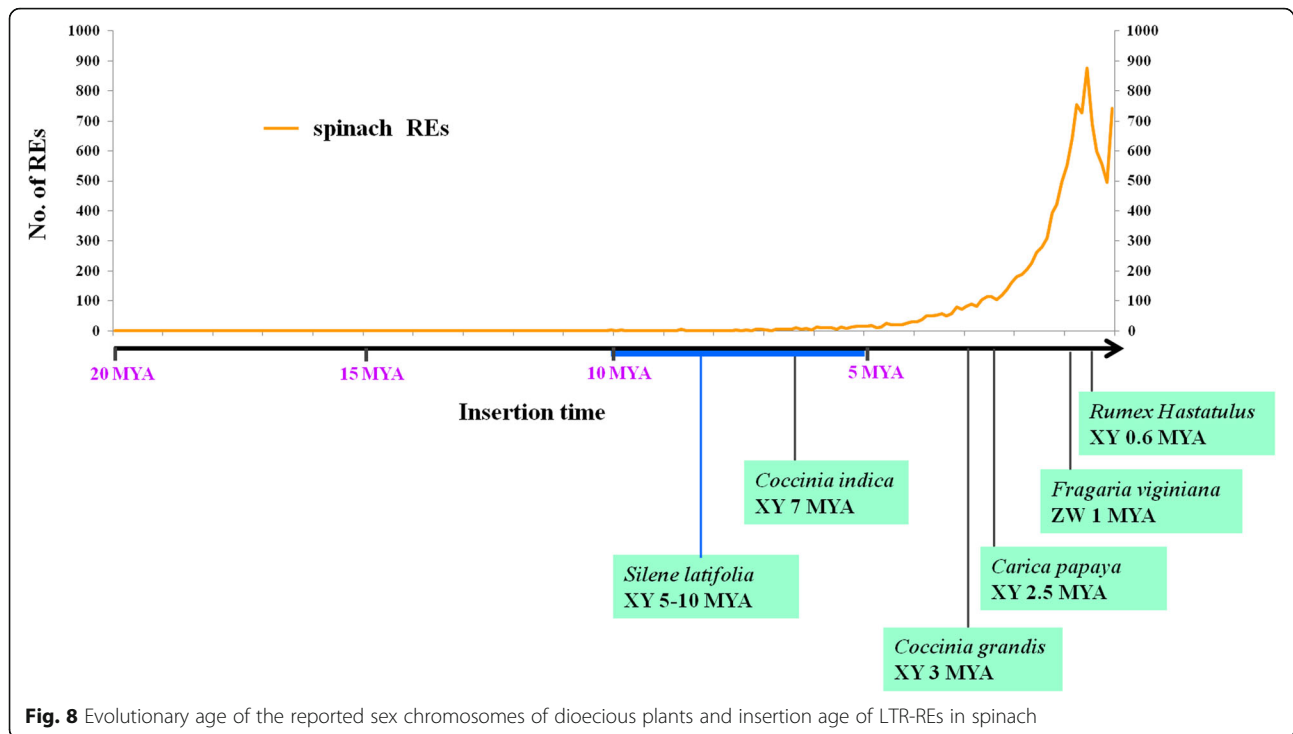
1000
900
800
700
600
500
400
300
200
100
0

1000
900
800
700
600
500
400
300
200
100
0

No. of REs

spinach REs

20 MYA
15 MYA
10 MYA
5 MYA

Insertion time

*Rumex Hastatulus*
XY 0.6 MYA

*Coccinia indica*
XY 7 MYA

*Fragaria viginiana*
ZW 1 MYA

*Silene latifolia*
XY 5-10 MYA

*Carica papaya*
XY 2.5 MYA

*Coccinia grandis*
XY 3 MYA

**Fig. 8** Evolutionary age of the reported sex chromosomes of dioecious plants and insertion age of LTR-REs in spinach